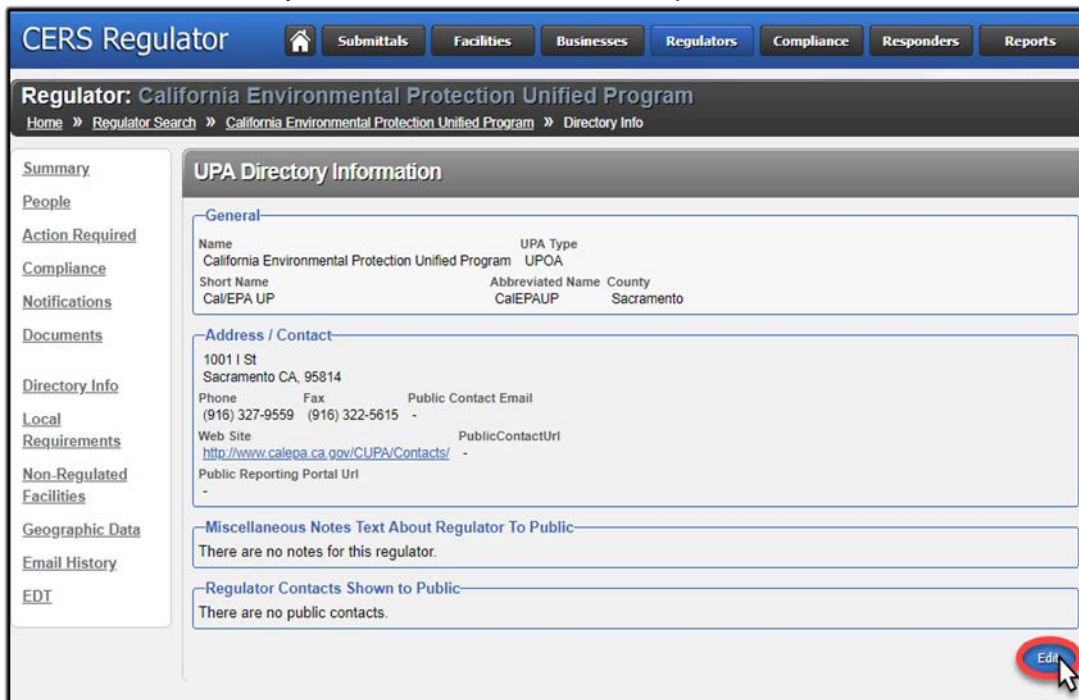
CERS Regulator

Submittals Facilities Businesses Regulators Compliance Responders Reports

Regulator: California Environmental Protection Unified Program

Home » Regulator Search » California Environmental Protection Unified Program » Directory Info

Summary
People
Action Required
Compliance
Notifications
Documents
Directory Info
Local Requirements
Non-Regulated Facilities
Geographic Data
Email History
EDT

UPA Directory Information

General

| Name | UPA Type | |
|---|---|---|
| California Environmental Protection Unified Program | UPOA | |
| Short Name | Abbreviated Name | County |
| Cal/EPA UP | CalEPAUP | Sacramento |

Address / Contact

1001 I St
Sacramento CA, 95814

| Phone | Fax | Public Contact Email |
|---|---|---|
| (916) 327-9559 | (916) 322-5615 | - |

| Web Site | PublicContactUrl |
|---|---|
| http://www.calepa.ca.gov/CUPA/Contacts/ | - |

Public Reporting Portal Url
-

Miscellaneous Notes Text About Regulator To Public

There are no notes for this regulator.

Regulator Contacts Shown to Public

There are no public contacts.

Edit